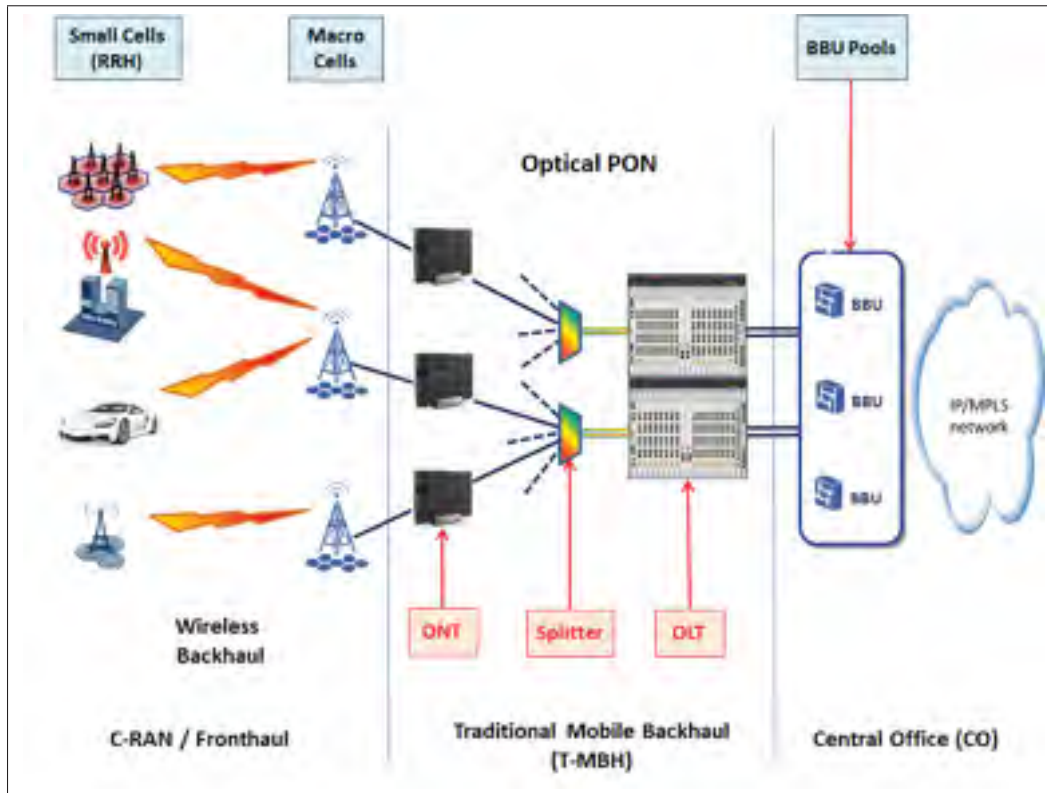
Small Cells (RRH)

Macro Cells

BBU Pools

Optical PON

BBU

BBU

BBU

IP/MPLS network

ONT

Splitter

OLT

Wireless Backhaul

C-RAN / Fronthaul

Traditional Mobile Backhaul (T-MBH)

Central Office (CO)